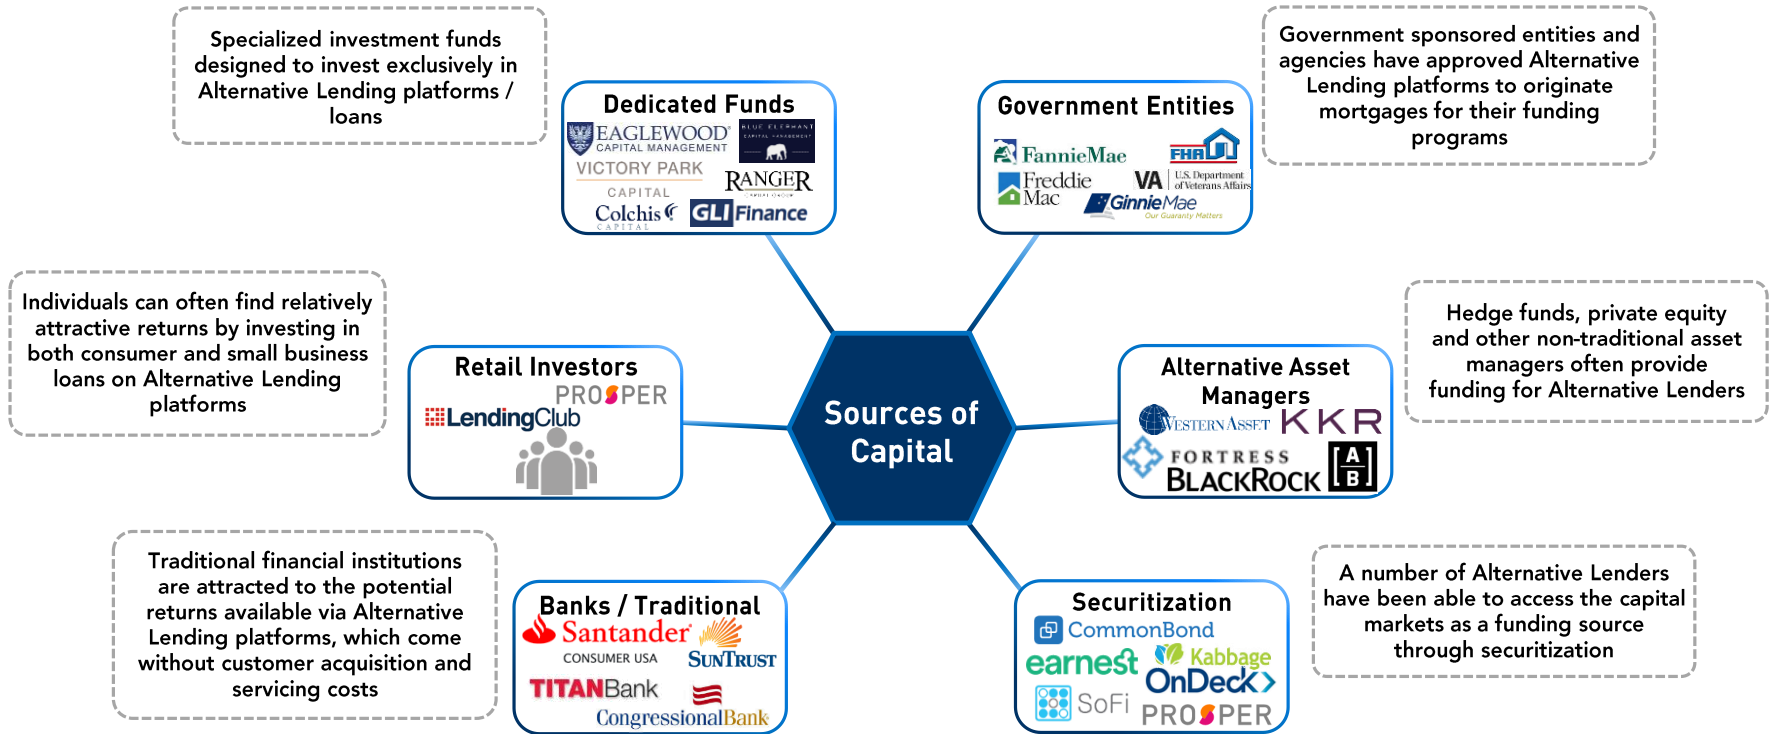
Specialized investment funds designed to invest exclusively in Alternative Lending platforms / loans

Dedicated Funds

EAGLEWOOD CAPITAL MANAGEMENT

BLUE ELEPHANT CAPITAL MANAGEMENT

VICTORY PARK CAPITAL

RANGER

Colchis CAPITAL

GLI Finance

Government Entities

FannieMae

FHA

Freddie Mac

VA U.S. Department of Veterans Affairs

GinnieMae Our Guaranty Matters

Government sponsored entities and agencies have approved Alternative Lending platforms to originate mortgages for their funding programs

Individuals can often find relatively attractive returns by investing in both consumer and small business loans on Alternative Lending platforms

Retail Investors

PROSPER

LendingClub

Sources of Capital

Alternative Asset Managers

WESTERN ASSET

KKR

FORTRESS

BLACKROCK

A B

Hedge funds, private equity and other non-traditional asset managers often provide funding for Alternative Lenders

Traditional financial institutions are attracted to the potential returns available via Alternative Lending platforms, which come without customer acquisition and servicing costs

Banks / Traditional

Santander CONSUMER USA

SUNTRUST

TITANBank

CongressionalBank

Securitization

CommonBond

earnest

Kabbage

OnDeck

SoFi

PROSPER

A number of Alternative Lenders have been able to access the capital markets as a funding source through securitization